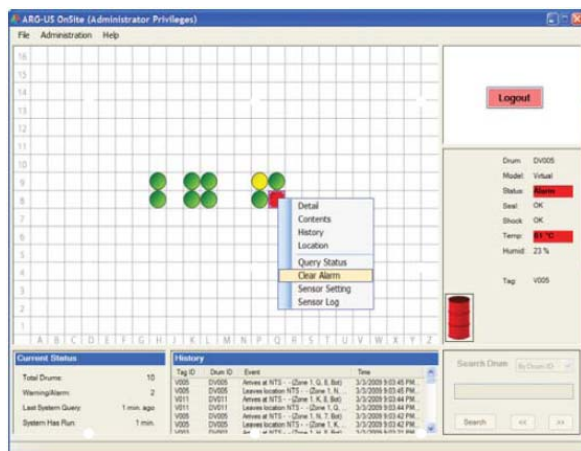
ARG-US OnSite (Administrator Privileges)

File Administration Help

16
15
14
13
12
11
10
9
8
7
6
5
4
3
2
1

A B C D E F G H J K L M N P Q R S T U V W X Y Z

Detail
Contents
History
Location
Query Status
Clear Alarm
Sensor Setting
Sensor Log

Logout

Drum DV005
Model Virtual
Status Alarm
Seal OK
Shock OK
Temp 61 °C
Humid 23 %

Tag V005

Current Status

Total Drums 10
Warning/Alarm 2
Last System Query 1 min. ago
System Has Run 1 min.

History

| Tag ID | Drum ID | Event | Time |
|---|---|---|---|
| V005 | DV005 | Arrives at NTS - (Zone 1, Q, 8, Bot) | 3/3/2009 9:03:45 PM |
| V005 | DV005 | Leaves location NTS - (Zone 1, N, ... | 3/3/2009 9:03:45 PM |
| V011 | DV011 | Arrives at NTS - (Zone 1, K, 8, Bot) | 3/3/2009 9:03:44 PM |
| V011 | DV011 | Leaves location NTS - (Zone 1, Q, ... | 3/3/2009 9:03:44 PM |
| V005 | DV005 | Arrives at NTS - (Zone 1, N, 7, Bot) | 3/3/2009 9:03:42 PM |
| V005 | DV005 | Leaves location NTS - (Zone 1, K, ... | 3/3/2009 9:03:42 PM |
| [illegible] | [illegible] | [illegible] | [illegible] |

Search Drum By Drum ID

Search << >>